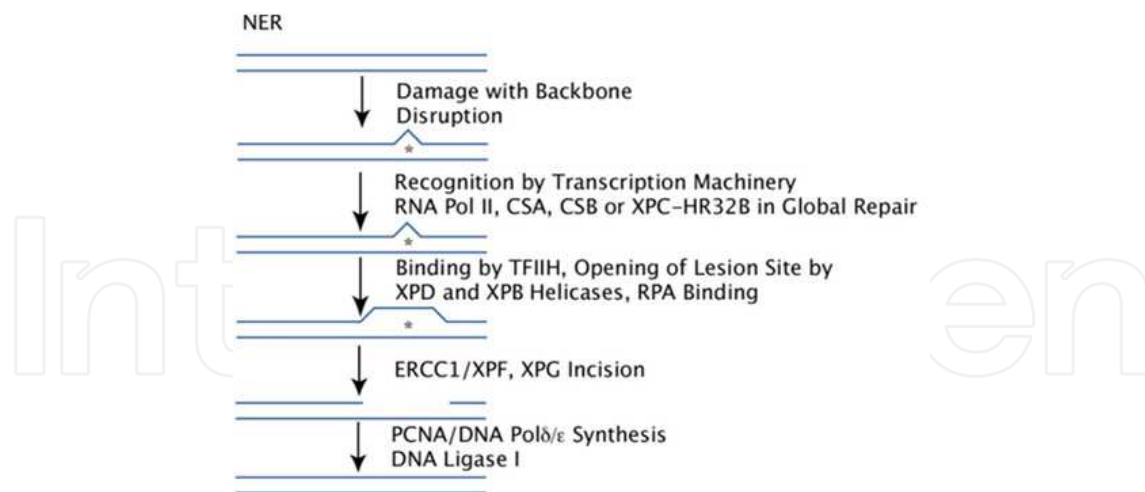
NER

Damage with Backbone Disruption

Recognition by Transcription Machinery RNA Pol II, CSA, CSB or XPC-HR32B in Global Repair

Binding by TFIIH, Opening of Lesion Site by XPD and XPB Helicases, RPA Binding

ERCC1/XPF, XPG Incision

PCNA/DNA Pol$\delta/\varepsilon$ Synthesis DNA Ligase I

IntechOpen